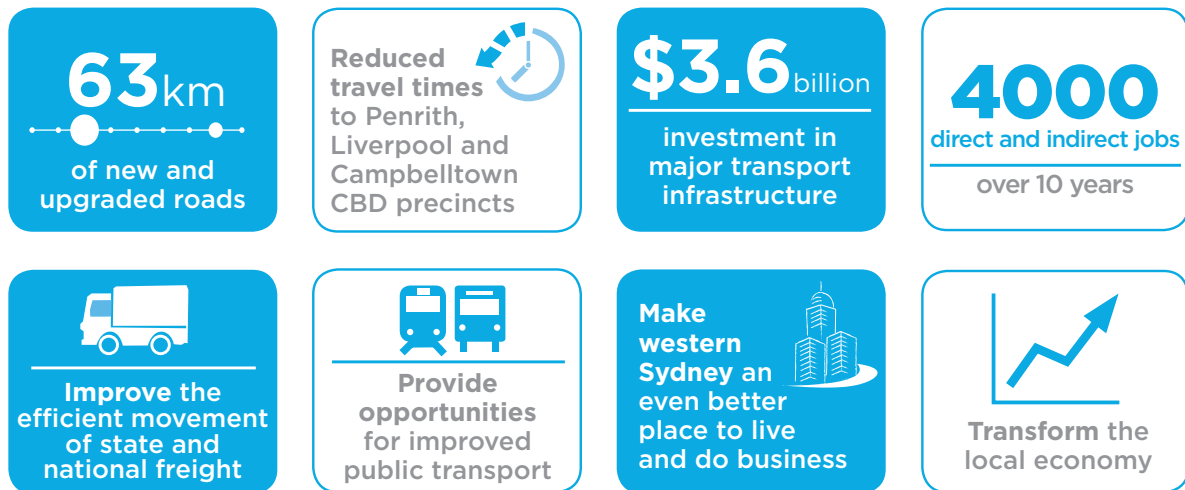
63km

of new and upgraded roads

Reduced travel times to Penrith, Liverpool and Campbelltown CBD precincts

\$3.6billion

investment in major transport infrastructure

4000

direct and indirect jobs

over 10 years

Improve the efficient movement of state and national freight

Provide opportunities for improved public transport

Make western Sydney an even better place to live and do business

Transform the local economy